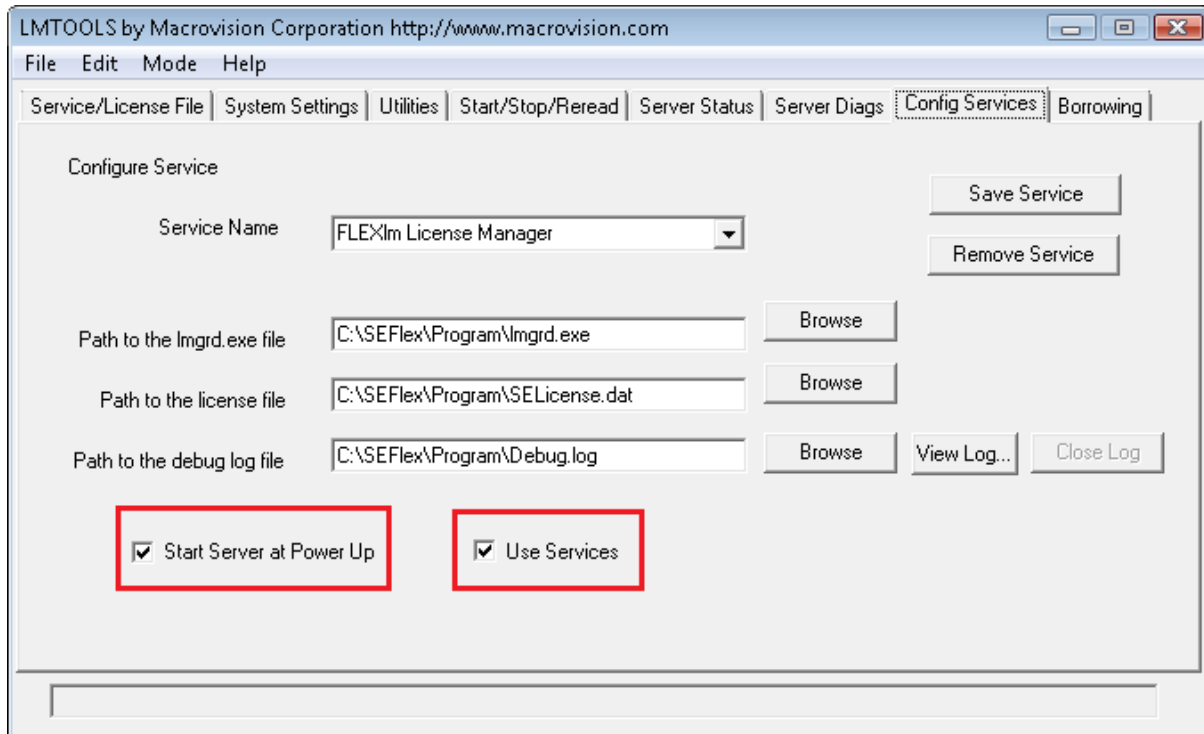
LMTOOLS by Macrovision Corporation http://www.macrovision.com

File Edit Mode Help

Service/License File | System Settings | Utilities | Start/Stop/Reread | Server Status | Server Diags | Config Services | Borrowing

Configure Service

Save Service

Service Name FLEXlm License Manager

Remove Service

Path to the lmgrd.exe file C:\SEFlex\Program\lmgrd.exe Browse

Path to the license file C:\SEFlex\Program\SELicense.dat Browse

Path to the debug log file C:\SEFlex\Program\Debug.log Browse View Log... Close Log

Start Server at Power Up

Use Services